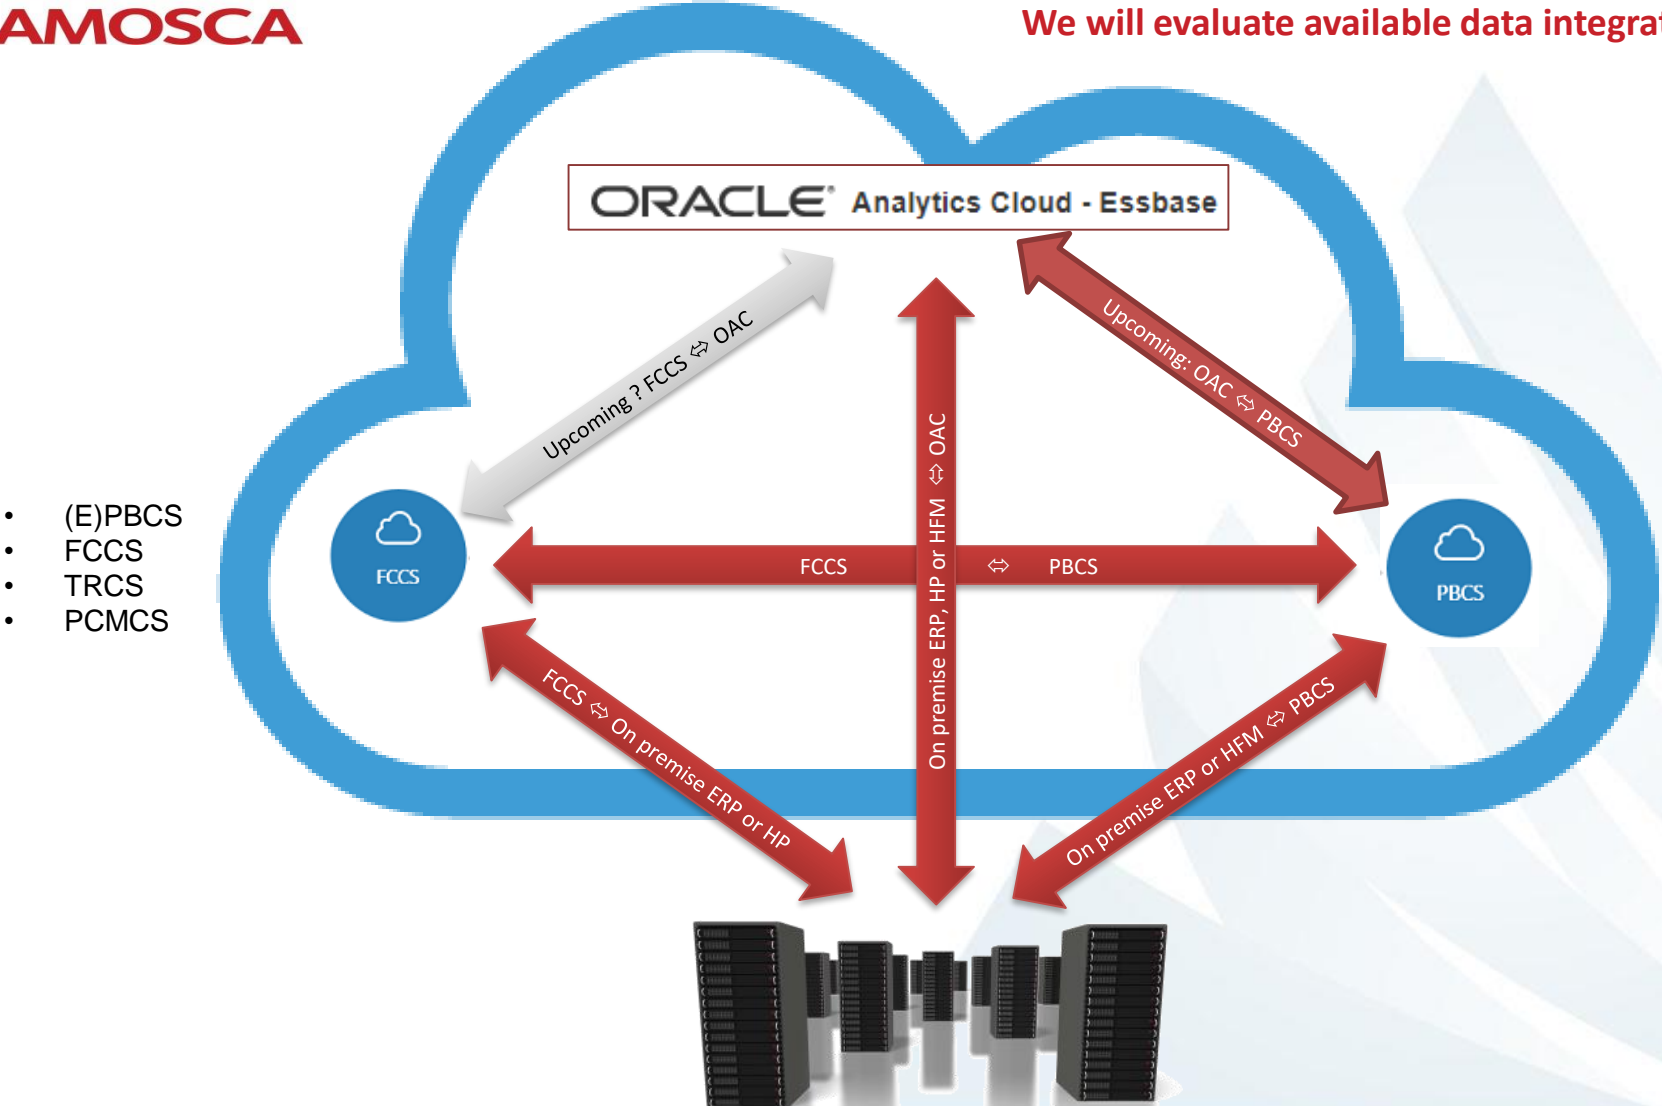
AMOSCA

We will evaluate available data integrat

ORACLE Analytics Cloud - Essbase

Upcoming ? FCCS ⇔ OAC

Upcoming: OAC ⇔ PBCS

On premise ERP, HP or HFM ⇔ OAC

- (E)PBCS
- FCCS
- TRCS
- PCMCS

FCCS

FCCS ⇔ PBCS

PBCS

FCCS ⇔ On premise ERP or HP

On premise ERP or HFM ⇔ PBCS